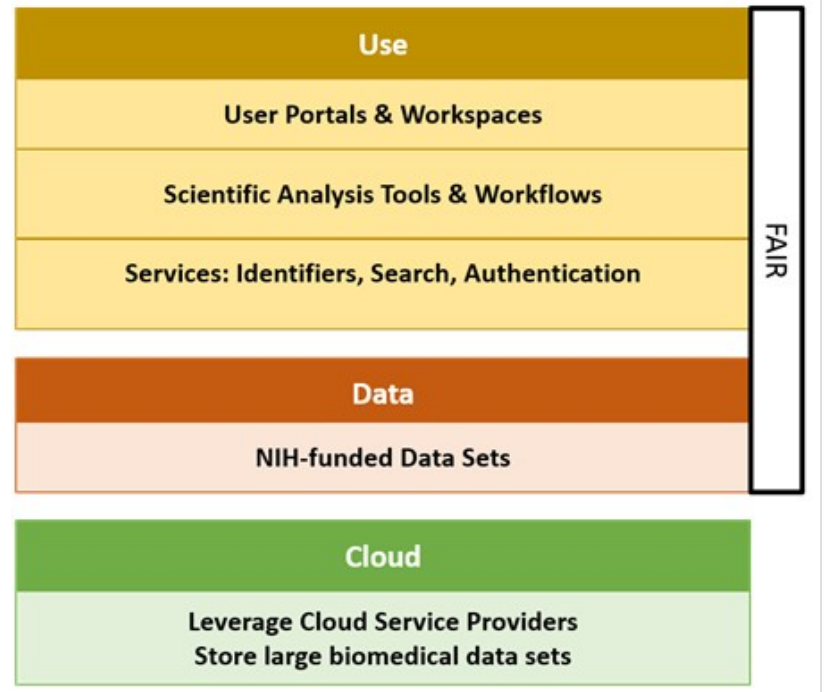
Use

User Portals & Workspaces

Scientific Analysis Tools & Workflows

Services: Identifiers, Search, Authentication

FAIR

Data

NIH-funded Data Sets

Cloud

Leverage Cloud Service Providers
Store large biomedical data sets